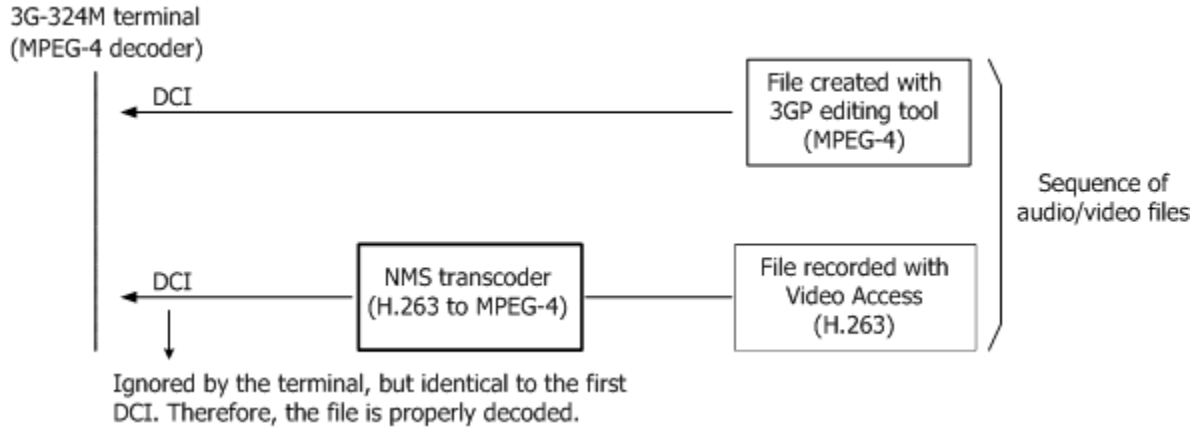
3G-324M terminal
(MPEG-4 decoder)

DCI

File created with
3GP editing tool
(MPEG-4)

Sequence of
audio/video files

DCI

NMS transcoder
(H.263 to MPEG-4)

File recorded with
Video Access
(H.263)

Ignored by the terminal, but identical to the first DCI. Therefore, the file is properly decoded.